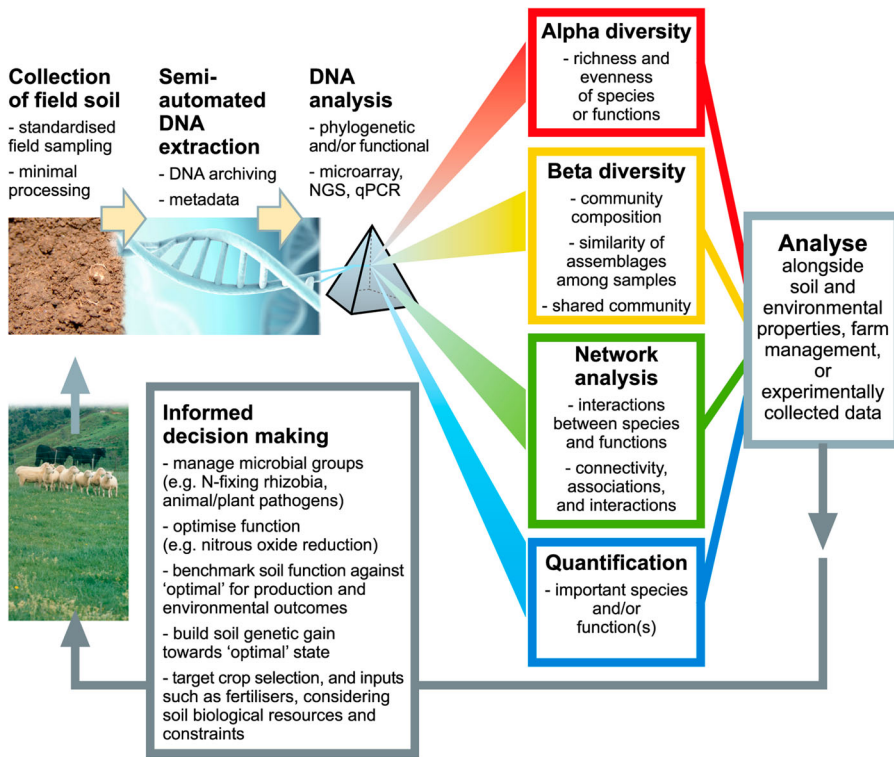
Collection of field soil
- standardised field sampling
- minimal processing

Semi-automated DNA extraction
- DNA archiving
- metadata

DNA analysis
- phylogenetic and/or functional
- microarray, NGS, qPCR

Alpha diversity
- richness and evenness of species or functions

Beta diversity
- community composition
- similarity of assemblages among samples
- shared community

Network analysis
- interactions between species and functions
- connectivity, associations, and interactions

Quantification
- important species and/or function(s)

Analyse
alongside soil and environmental properties, farm management, or experimentally collected data

Informed decision making
- manage microbial groups (e.g. N-fixing rhizobia, animal/plant pathogens)
- optimise function (e.g. nitrous oxide reduction)
- benchmark soil function against 'optimal' for production and environmental outcomes
- build soil genetic gain towards 'optimal' state
- target crop selection, and inputs such as fertilisers, considering soil biological resources and constraints